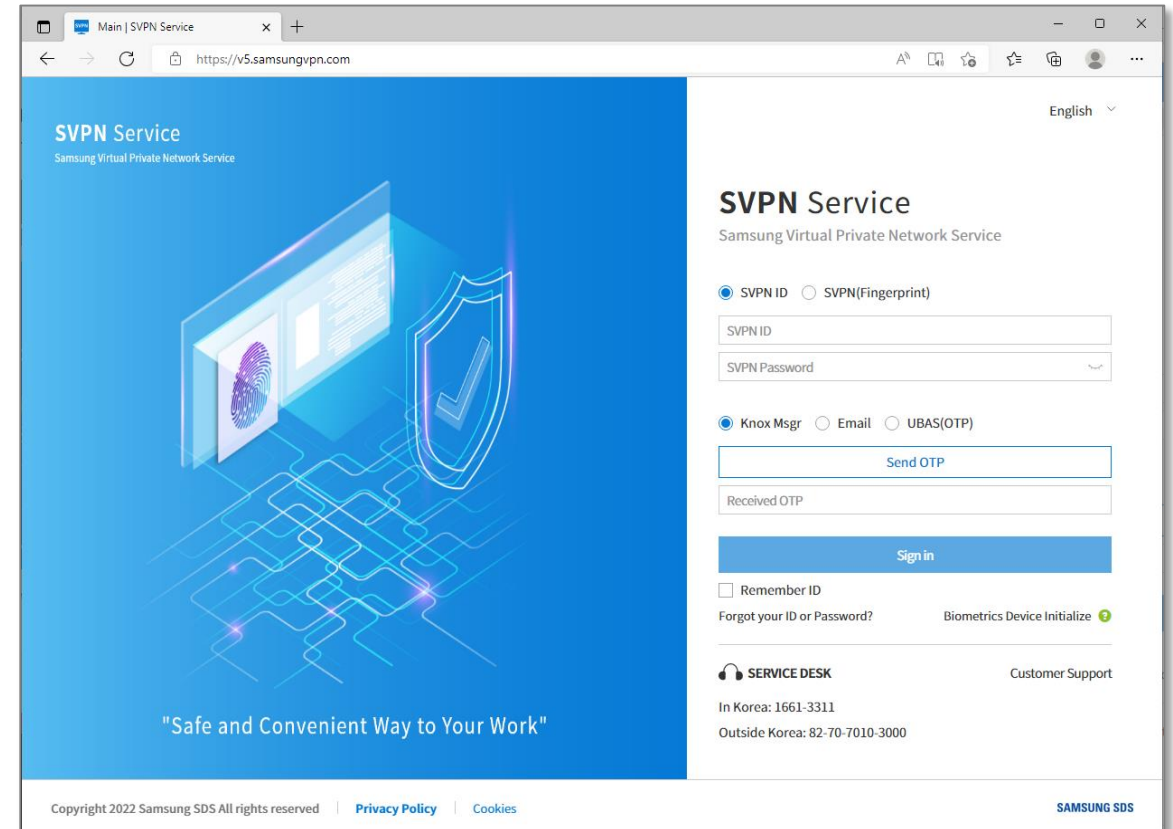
Main | SVPN Service

https://v5.samsungvpn.com

SVPN Service
Samsung Virtual Private Network Service

"Safe and Convenient Way to Your Work"

English

SVPN Service
Samsung Virtual Private Network Service

SVPN ID SVPN(Fingerprint)

SVPN ID

SVPN Password

Knox Msgr Email UBAS(OTP)

Send OTP

Received OTP

Sign in

Remember ID

Forgot your ID or Password?

Biometrics Device Initialize

SERVICE DESK

Customer Support

In Korea: 1661-3311

Outside Korea: 82-70-7010-3000

Copyright 2022 Samsung SDS All rights reserved | Privacy Policy | Cookies

SAMSUNG SDS